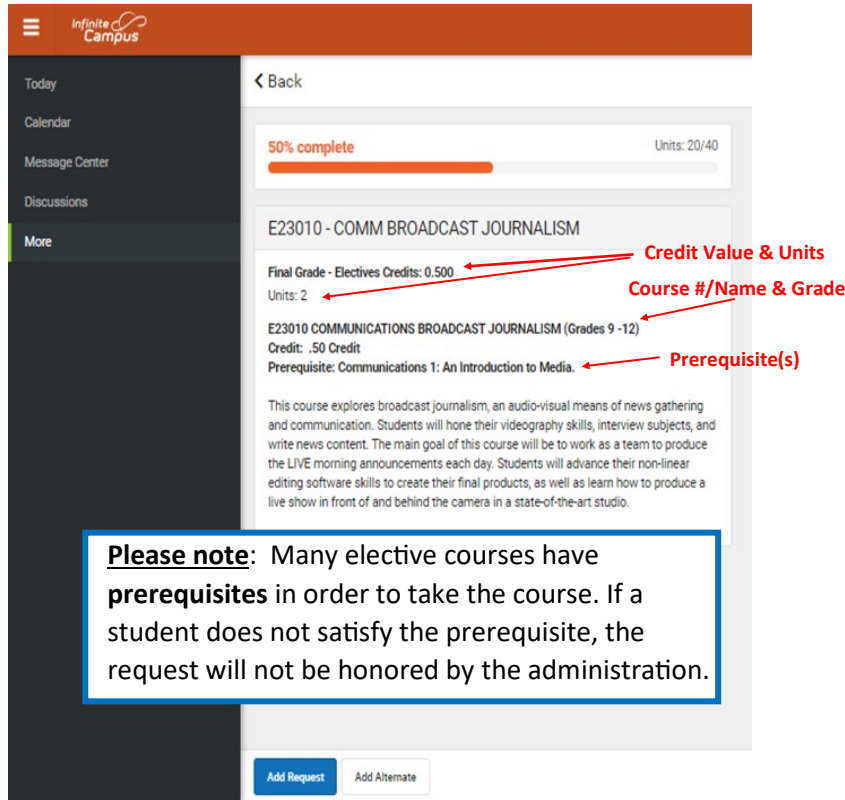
Infinite Campus

Today

Calendar

Message Center

Discussions

More

Back

50% complete

Units: 20/40

E23010 - COMM BROADCAST JOURNALISM

Credit Value & Units

Final Grade - Electives Credits: 0.500

Units: 2

Course #/Name & Grade

E23010 COMMUNICATIONS BROADCAST JOURNALISM (Grades 9 -12)
Credit: .50 Credit
Prerequisite: Communications 1: An Introduction to Media.

Prerequisite(s)

This course explores broadcast journalism, an audio-visual means of news gathering and communication. Students will hone their videography skills, interview subjects, and write news content. The main goal of this course will be to work as a team to produce the LIVE morning announcements each day. Students will advance their non-linear editing software skills to create their final products, as well as learn how to produce a live show in front of and behind the camera in a state-of-the-art studio.

Please note: Many elective courses have prerequisites in order to take the course. If a student does not satisfy the prerequisite, the request will not be honored by the administration.

Add Request

Add Alternate